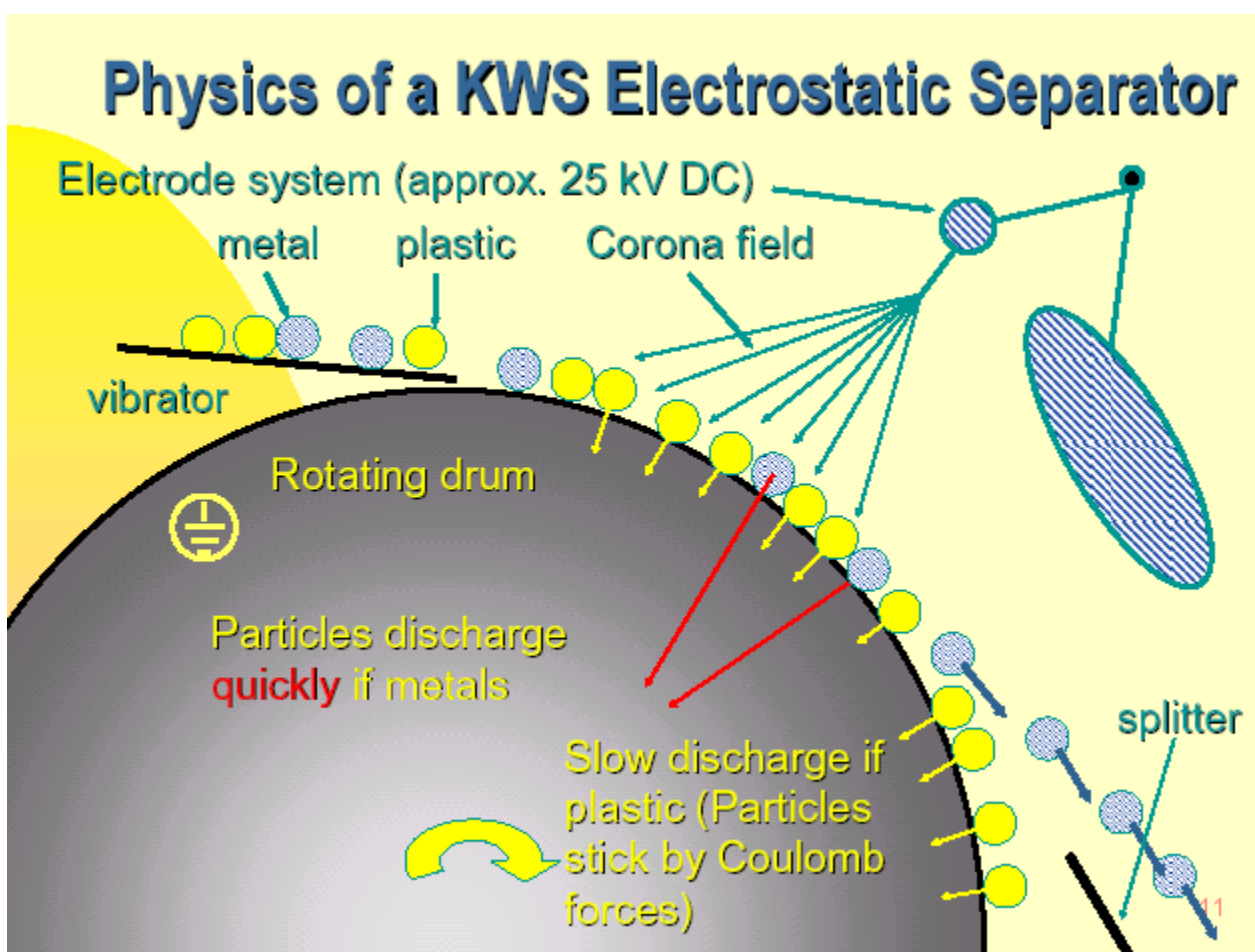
Physics of a KWS Electrostatic Separator

Electrode system (approx. 25 kV DC)

metal

plastic

Corona field

vibrator

Rotating drum

Particles discharge quickly if metals

Slow discharge if plastic (Particles stick by Coulomb forces)

splitter

11